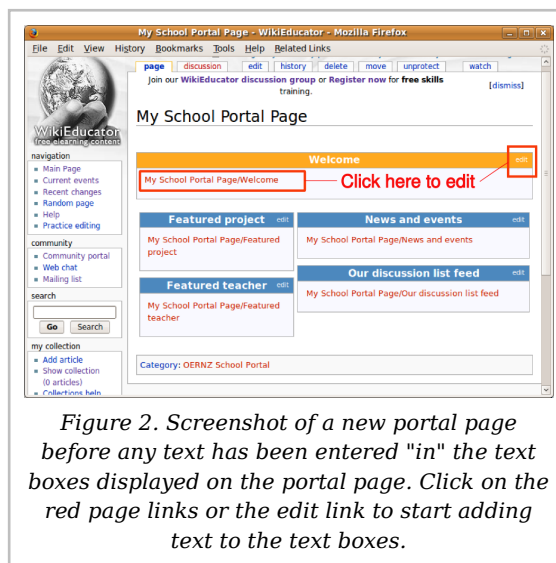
My School Portal Page - WikiEducator - Mozilla Firefox

File Edit View History Bookmarks Tools Help Related Links

page discussion edit history delete move unprotect watch

Join our WikiEducator discussion group or Register now for free skills training.

[dismiss]

WikiEducator
free elearning content

navigation
Main Page
Current events
Recent changes
Random page
Help
Practice editing

community
Community portal
Web chat
Mailing list

search
Go Search

my collection
Add article
Show collection (0 articles)
Collections help

My School Portal Page

Welcome
edit
My School Portal Page/Welcome
Click here to edit

Featured project
edit
My School Portal Page/Featured project

News and events
edit
My School Portal Page/News and events

Featured teacher
edit
My School Portal Page/Featured teacher

Our discussion list feed
edit
My School Portal Page/Our discussion list feed

Category: OERNZ School Portal

Figure 2. Screenshot of a new portal page before any text has been entered "in" the text boxes displayed on the portal page. Click on the red page links or the edit link to start adding text to the text boxes.